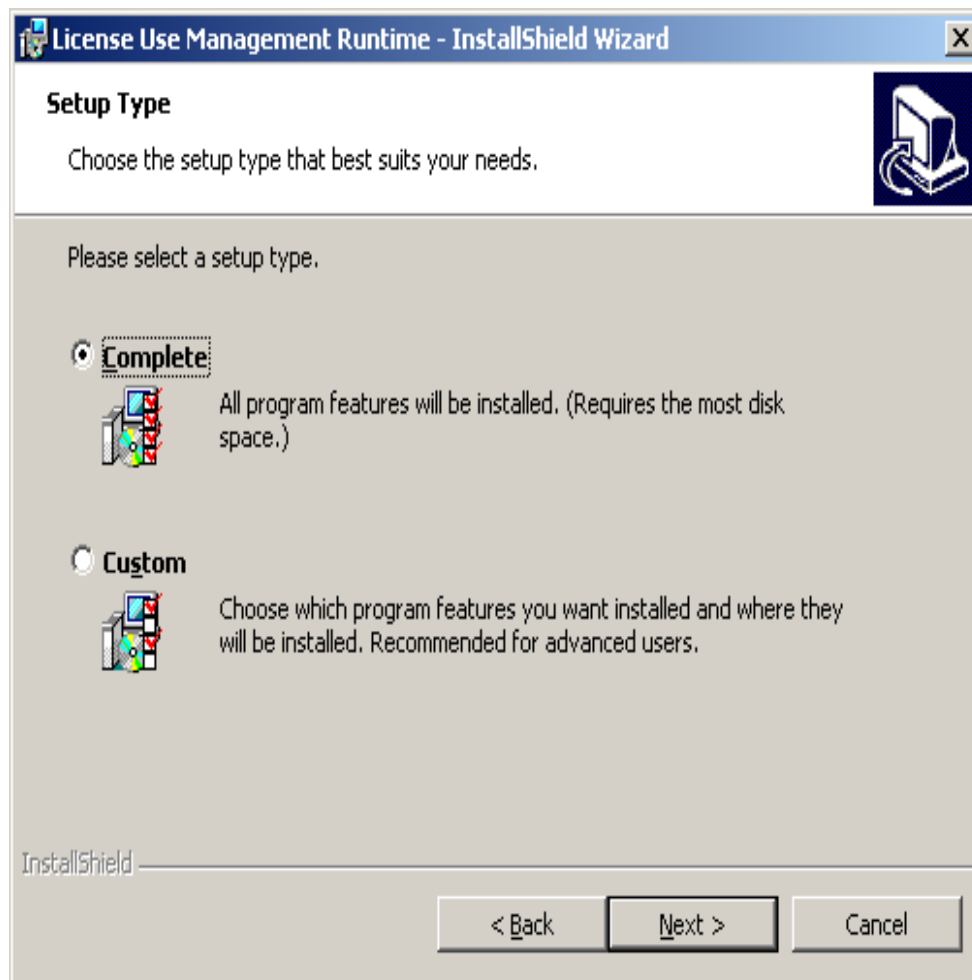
License Use Management Runtime - InstallShield Wizard

X

Setup Type

Choose the setup type that best suits your needs.

Please select a setup type.

Complete

All program features will be installed. (Requires the most disk space.)

Custom

Choose which program features you want installed and where they will be installed. Recommended for advanced users.

InstallShield

< Back

Next >

Cancel